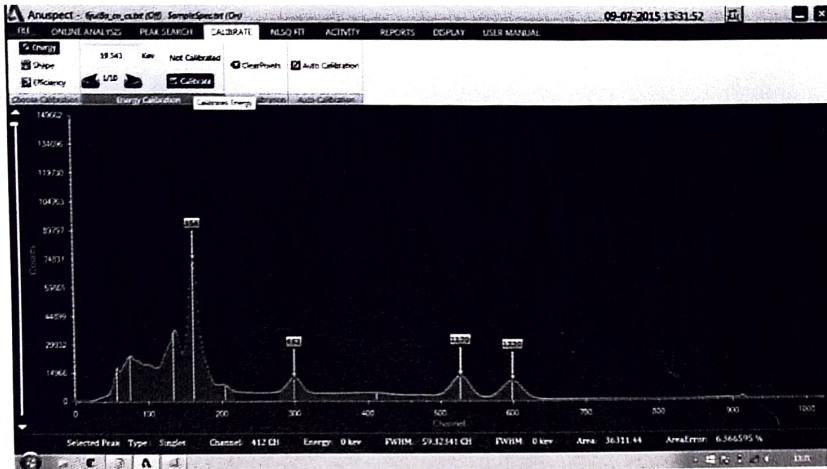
Anuspect - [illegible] SampleSpec.txt (On)
09-07-2015 13:31:52

FILE ONLINE ANALYSIS PEAK SEARCH CALIBRATE NLSQ FIT ACTIVITY REPORTS DISPLAY USER MANUAL

Energy
Shape
Efficiency
59.541 Kev Not Calibrated
1/10
Calibrate
ClearPoints
Auto Calibration
Choose Calibration Energy Calibration Calibrate Energy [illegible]libration Auto Calibration

149662
134696
119730
104763
89797
74831
59865
44899
29932
14966
0

Counts

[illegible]
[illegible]
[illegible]
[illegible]

0 100 200 300 400 500 600 700 800 900 1000
Channel

Selected Peak Type: Singlet Channel: 412 CH Energy: 0 kev FWHM: 59.32341 CH FWHM: 0 kev Area: 36311.44 AreaError: 6.366595 %